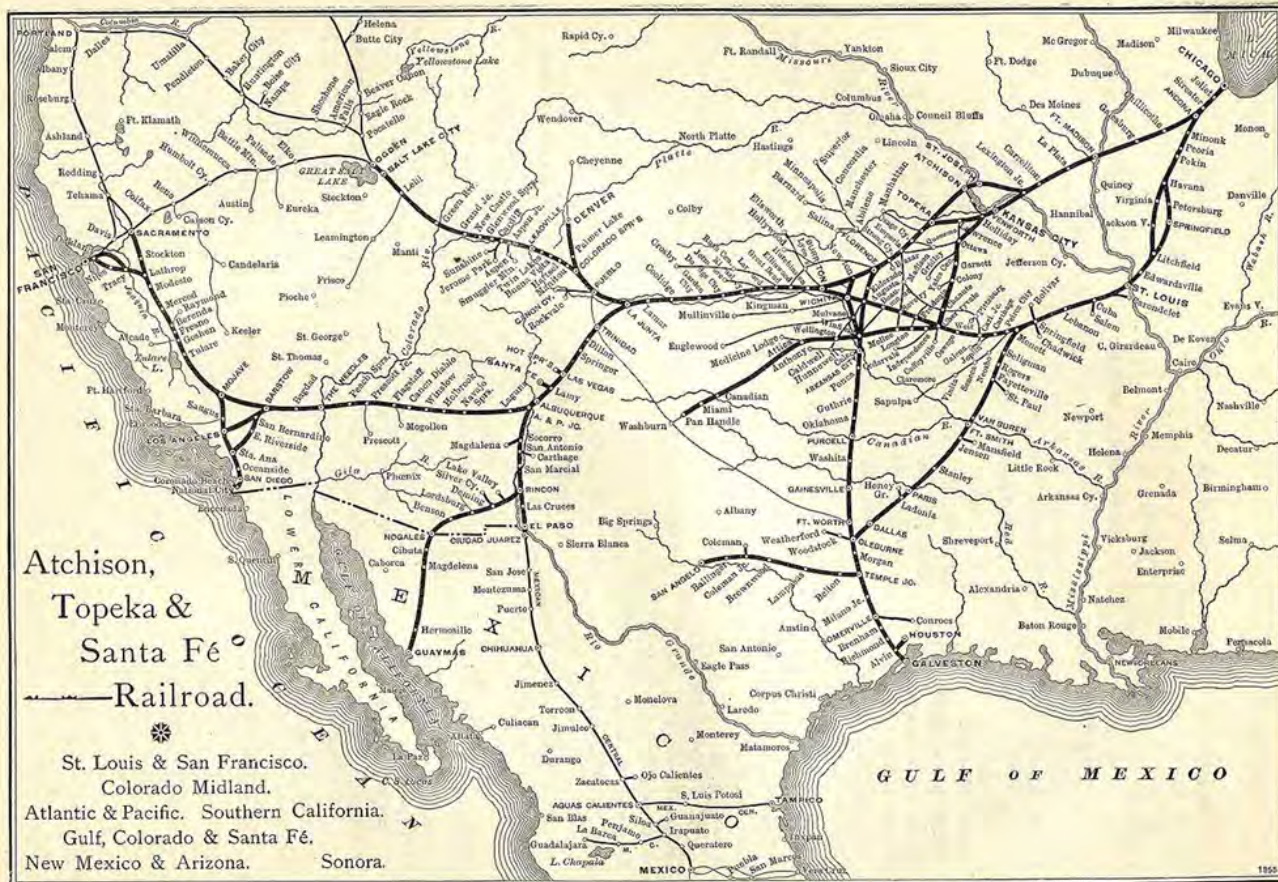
Atchison, Topeka & Santa Fé Railroad.

St. Louis & San Francisco.
Colorado Midland.
Atlantic & Pacific. Southern California.
Gulf, Colorado & Santa Fé.
New Mexico & Arizona. Sonora.

GULF OF MEXICO

PACIFIC OCEAN

MEXICO

LOWER CALIFORNIA

PORTLAND Salem Albany Roseburg Ashland Redding Tehama Davis SACRAMENTO SAN FRANCISCO Stockton Lathrop Modesto Tracy Merced Berenda Fresno Goshen Tulare Raymond Keeler Candelaria Colfax Reno Carson Cy. Austin Eureka Humboldt Cy. Ft. Klamath Dalles Umatilla Pendleton Baker City Huntington Boise City Nampa Shoshone Helena Butte City Beaver Canon Eagle Rock Pocatello OGDEN SALT LAKE CITY GREAT SALT LAKE Stockton Lehi Leamington Frisco Pioche Manti St. George St. Thomas MOJAVE BARSTOW Bagdad THE NEEDLES Peach Sprs. Prescott Jc. Flagstaff Canon Diablo Winslow Holbrook Navajo Sprs. Prescott Mogollon Phoenix Benson Lordsburg Deming Silver Cy. Lake Valley NOGALES Cibuta Caborca Magdalena Hermosillo GUAYMAS CIUDAD JUAREZ EL PASO Las Cruces RINCON San Marcial Socorro San Antonio Carthage Magdalena ALBUQUERQUE A. & P. JC. Laguna Lamy SANTA FE LAS VEGAS HOT SPR'S Springer Dillon TRINIDAD LA JUNTA Lamar PUEBLO Rockvale CANON CY. COLORADO SPR'S Palmer Lake DENVER Cheyenne Wendover Yellowstone Lake Yellowstone R. Rapid Cy. Ft. Randall Yankton Sioux City Columbus Omaha Council Bluffs Lincoln Hastings North Platte Colby Coolidge Kingman Mullinville Englewood Medicine Lodge Washburn Miami Pan Handle Canadian WICHITA Wellington Attica Anthony Caldwell Hunnewell ARKANSAS CITY Ponca Guthrie Oklahoma PURCELL Washita GAINESVILLE FT. WORTH DALLAS CLEBURNE Morgan TEMPLE JC. Belton Lampasas Brownwood Coleman SAN ANGELO Ballinger Weatherford Woodstock Albany Big Springs Sierra Blanca Austin Milano Jc. SOMERVILLE Brenham Richmond Alvin GALVESTON HOUSTON Conroes San Antonio Eagle Pass Corpus Christi Laredo Monclova Monterey Matamoros Jimenez Torreon Jimulco Chihuahua Culiacan Durango Zacatecas Ojo Calientes AGUAS CALIENTES S. Luis Potosi TAMPICO San Blas Guadalajara L. Chapala La Barca Silao Guanajuato Irapuato Queretaro MEXICO Puebla Vera Cruz Tuxpan Penjamo La Paz Los Angeles San Bernardino E. Riverside Sta. Ana Oceanside SAN DIEGO Sta. Barbara Saugus Ft. Hartford Monterey Sta. Cruz Alcade Tulare L. San Jose Montezuma Puerto Sapulpa Paris Honey Gr. Ladonia Stanley FT. SMITH VAN BUREN Mansfield Jensen Little Rock Helena Memphis Arkansas Cy. Grenada Birmingham Vicksburg Jackson Natchez Shreveport Alexandria Baton Rouge NEW ORLEANS Mobile Pensacola Selma Decatur Nashville Belmont Newport Cairo De Koven C. Girardeau ST. LOUIS Carondelet Cuba Salem Lebanon Springfield Chadwick Monett Seligman Rogers Fayetteville St. Paul Bolivar Carthage Joplin Litchfield Edwardsville SPRINGFIELD Petersburg Havana Pekin Peoria Minonk STREATOR Joliet CHICAGO Milwaukee Madison Dubuque McGregor Ft. Dodge Des Moines FT. MADISON La Plata Carrollton Lexington Jc. Quincy Virginia Jackson V. Hannibal Jefferson Cy. KANSAS CITY LEAVENWORTH ATCHISON ST. JOSEPH TOPEKA Lawrence Ottawa Holliday Garnett Colony Emporia Manhattan Abilene Concordia Superior Minneapolis Barnard Salina Ellsworth Hollyrood FLORENCE Danville Monon Evansville Wabash R. Ohio R. Mississippi River Red R. Arkansas R. Canadian R. Grande Missouri R. Gila R. Colorado R. Platte Mich. Texas Sonora Nogales 1955